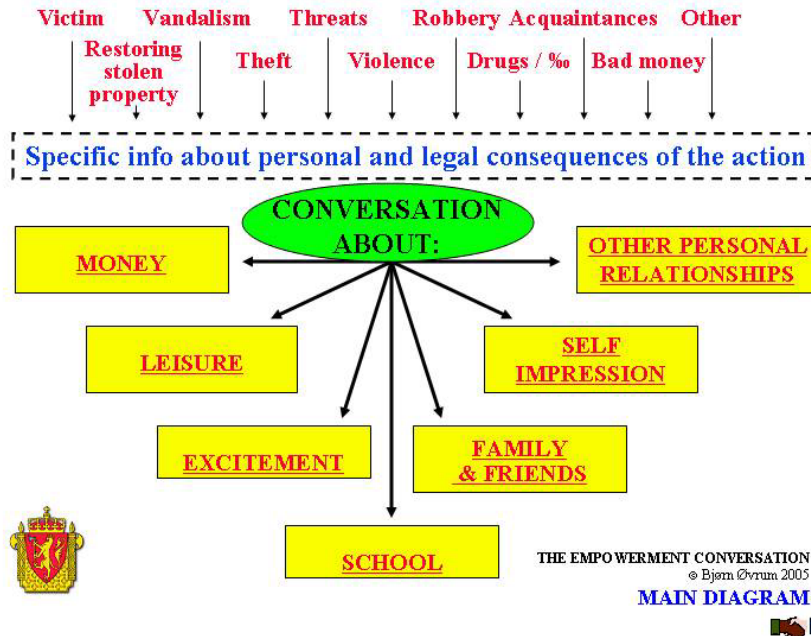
Victim Vandalism Threats Robbery Acquaintances Other

Restoring stolen property Theft Violence Drugs / ‰ Bad money

Specific info about personal and legal consequences of the action

CONVERSATION ABOUT:

MONEY

OTHER PERSONAL RELATIONSHIPS

LEISURE

SELF IMPRESSION

EXCITEMENT

FAMILY & FRIENDS

SCHOOL

THE EMPOWERMENT CONVERSATION
© Bjørn Øvrum 2005
MAIN DIAGRAM